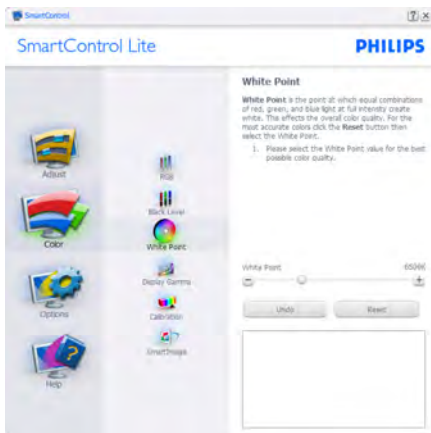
SmartControl

SmartControl Lite

PHILIPS

Adjust

Color

Options

Help

RGB

Black Level

White Point

Display Gamma

Calibration

SmartImage

White Point

White Point is the point at which equal combinations of red, green, and blue light at full intensity create white. This effects the overall color quality. For the most accurate colors click the Reset button then select the White Point.

1. Please select the White Point value for the best possible color quality.

White Point

6500K

Undo

Reset